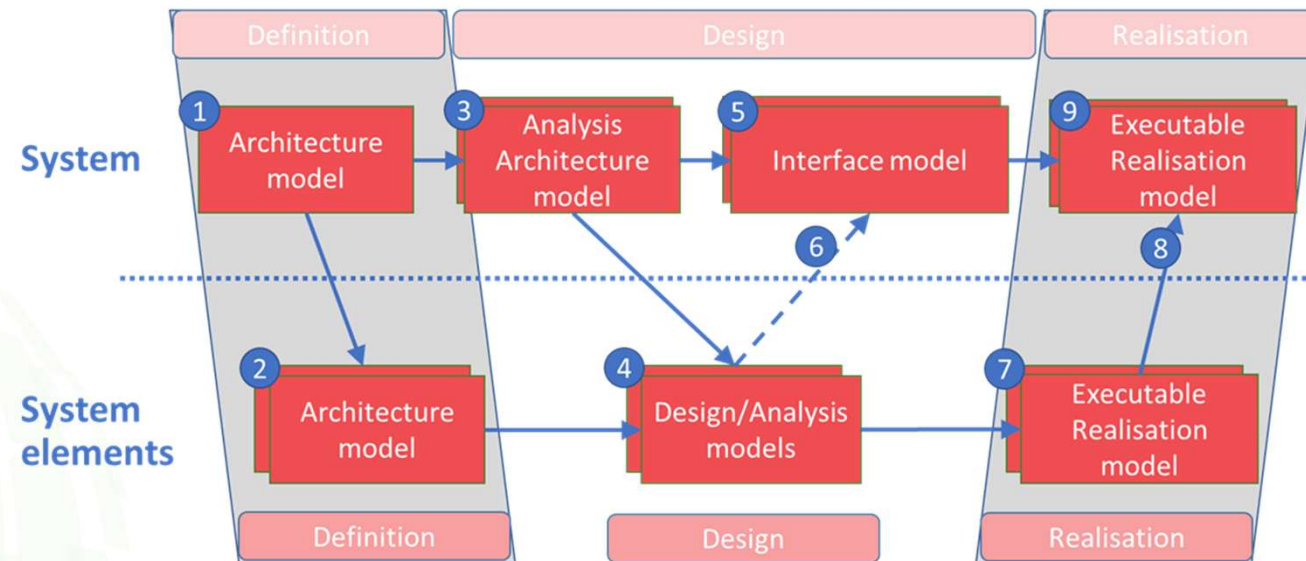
Definition

Design

Realisation

System

1 Architecture model

3 Analysis Architecture model

5 Interface model

9 Executable Realisation model

6

8

System elements

2 Architecture model

4 Design/Analysis models

7 Executable Realisation model

Definition

Design

Realisation